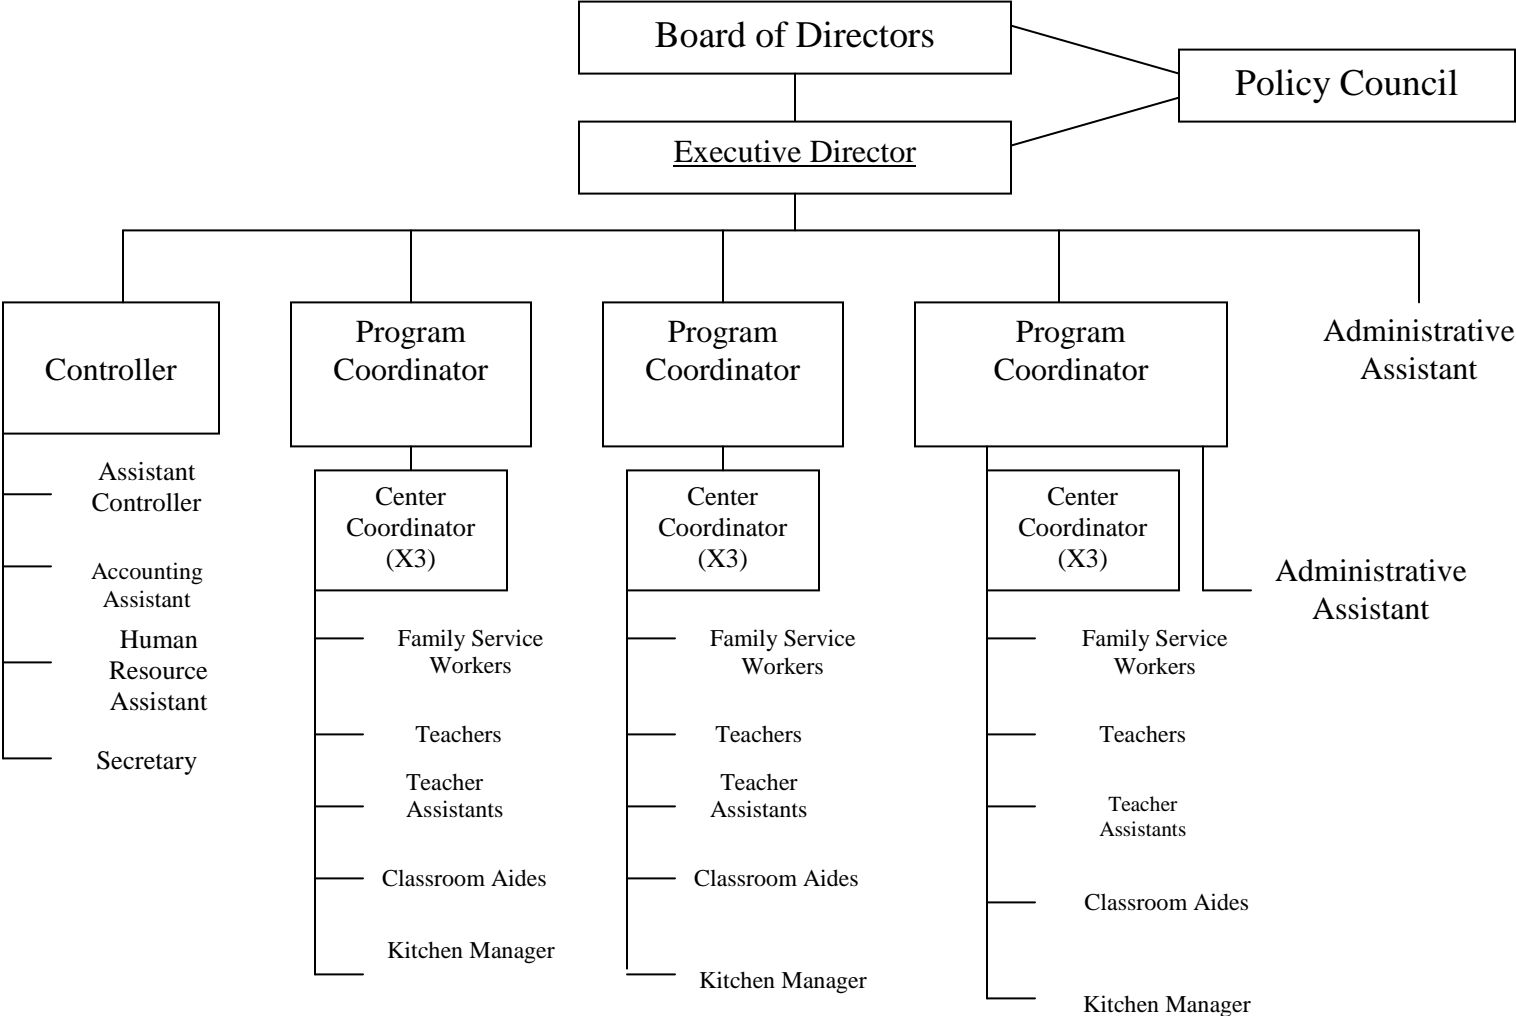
Board of Directors

Policy Council

Executive Director

Controller

Assistant Controller

Accounting Assistant

Human Resource Assistant

Secretary

Program Coordinator

Center Coordinator (X3)

Family Service Workers

Teachers

Teacher Assistants

Classroom Aides

Kitchen Manager

Program Coordinator

Center Coordinator (X3)

Family Service Workers

Teachers

Teacher Assistants

Classroom Aides

Kitchen Manager

Program Coordinator

Center Coordinator (X3)

Family Service Workers

Teachers

Teacher Assistants

Classroom Aides

Kitchen Manager

Administrative Assistant

Administrative Assistant